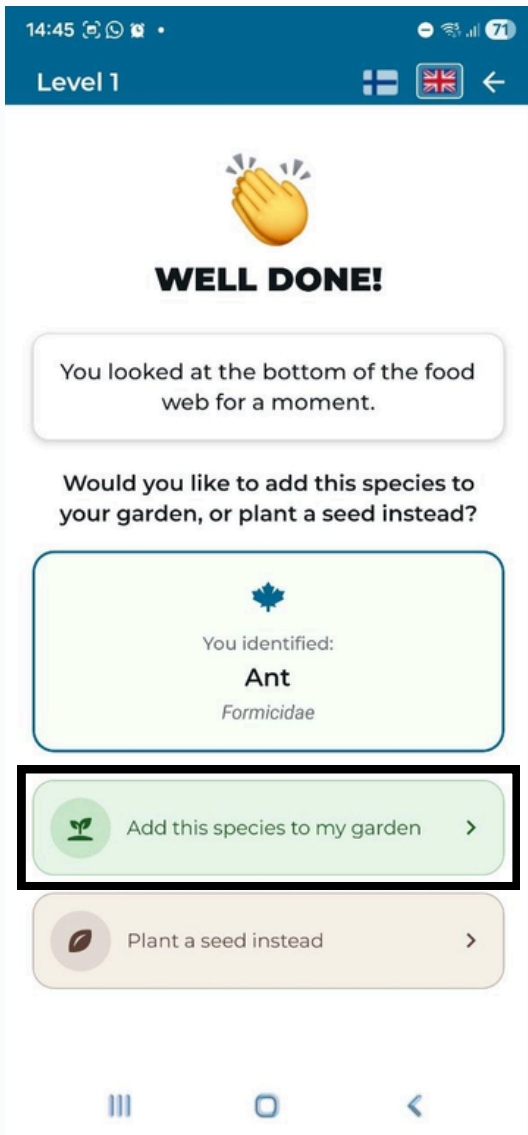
14:45

71

Level 1

WELL DONE!

You looked at the bottom of the food web for a moment.

Would you like to add this species to your garden, or plant a seed instead?

You identified:

Ant

Formicidae

Add this species to my garden

Plant a seed instead